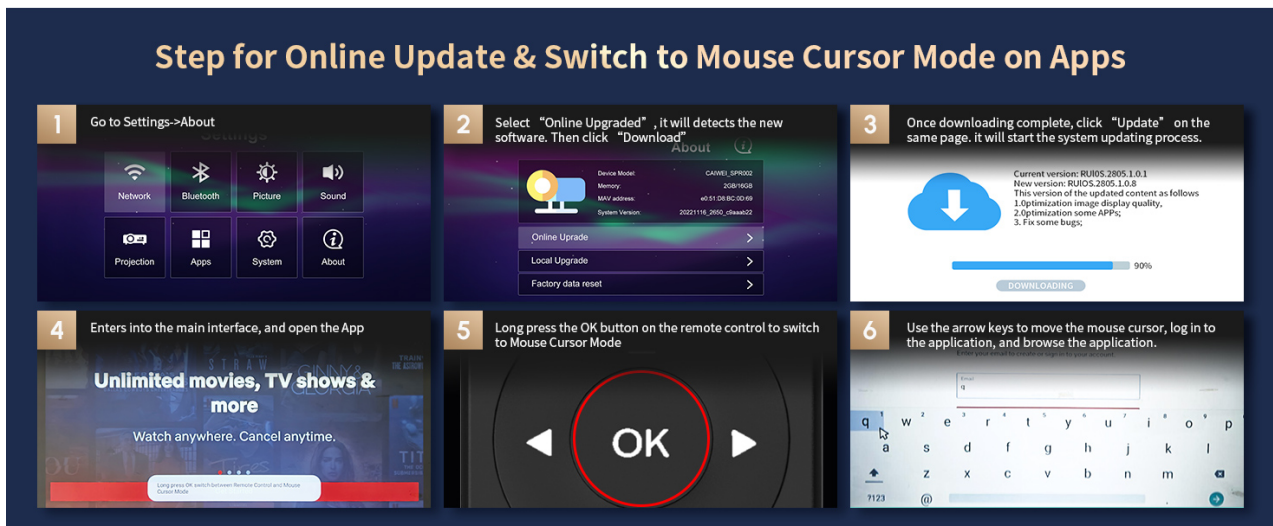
Step for Online Update & Switch to Mouse Cursor Mode on Apps

1 Go to Settings->About

Settings

Network Bluetooth Picture Sound

Projection Apps System About

2 Select "Online Upgraded", it will detects the new software. Then click "Download"

About

Device Model: CAIWEI_SPR002
Memory: 2GB/16GB
MAV address: e0:51:D8:8C:0D:69
System Version: 20221116_2650_c8aaab22

Online Uprade

Local Upgrade

Factory data reset

3 Once downloading complete, click "Update" on the same page. it will start the system updating process.

Current version: RUIOS.2805.1.0.1
New version: RUIOS.2805.1.0.8
This version of the updated content as follows
1.0optimization image display quality,
2.0optimization some APPs;
3. Fix some bugs;

90%

DOWNLOADING

4 Enters into the main interface, and open the App

Unlimited movies, TV shows & more

Watch anywhere. Cancel anytime.

Long press OK switch between Remote Control and Mouse Cursor Mode

5 Long press the OK button on the remote control to switch to Mouse Cursor Mode

OK

6 Use the arrow keys to move the mouse cursor, log in to the application, and browse the application.

Enter your email to create or sign in to your account.

Email

q w e r t y u i o p
a s d f g h j k l
z x c v b n m
?123 @